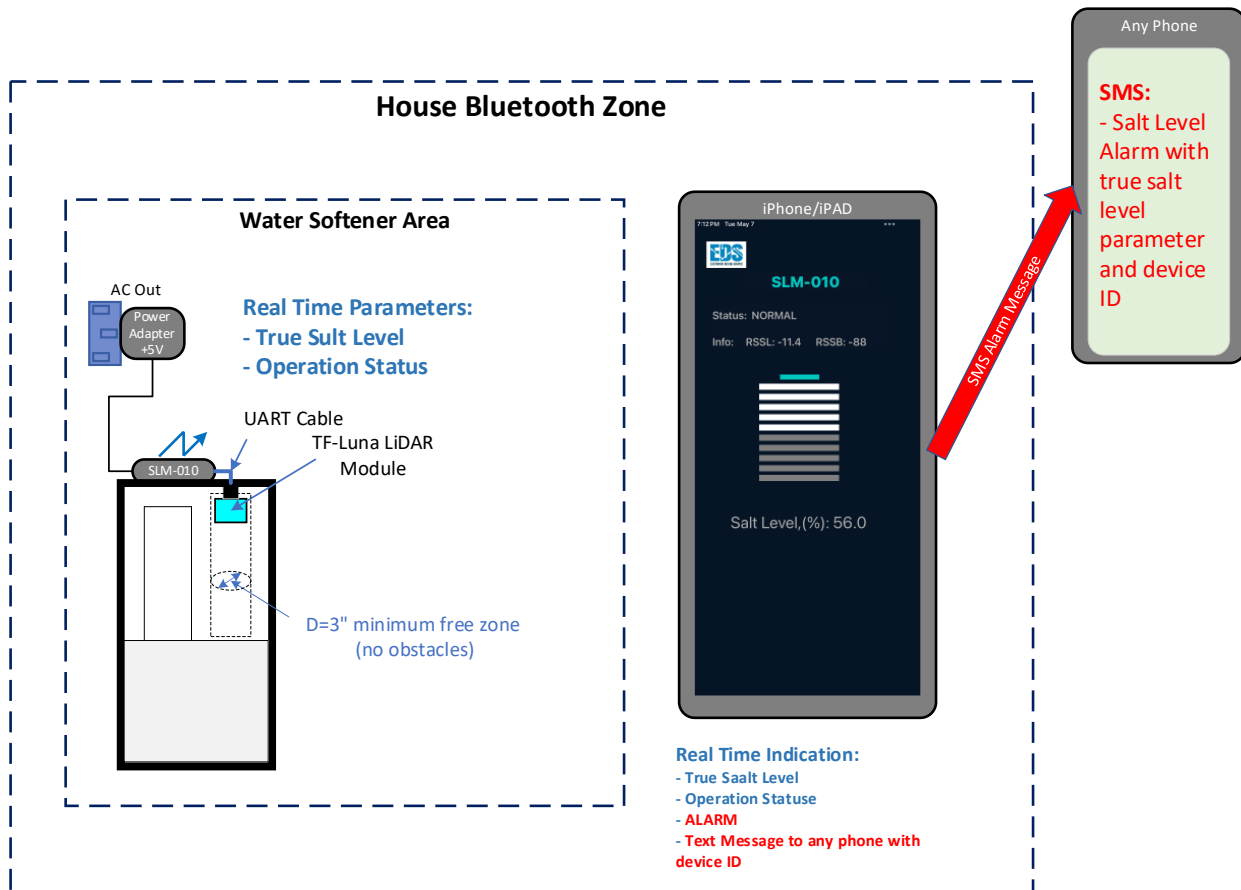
Any Phone

SMS:
- Salt Level Alarm with true salt level parameter and device ID

House Bluetooth Zone

Water Softener Area

AC Out

Power Adapter +5V

Real Time Parameters:
- True Sult Level
- Operation Status

UART Cable

TF-Luna LiDAR Module

SLM-010

D=3" minimum free zone (no obstacles)

iPhone/iPAD

7:12 PM Tue May 7

EDS

SLM-010

Status: NORMAL

Info: RSSL: -11.4 RSSB: -88

Salt Level,(%): 56.0

SMS Alarm Message

Real Time Indication:
- True Saalt Level
- Operation Statuse
- ALARM
- Text Message to any phone with device ID